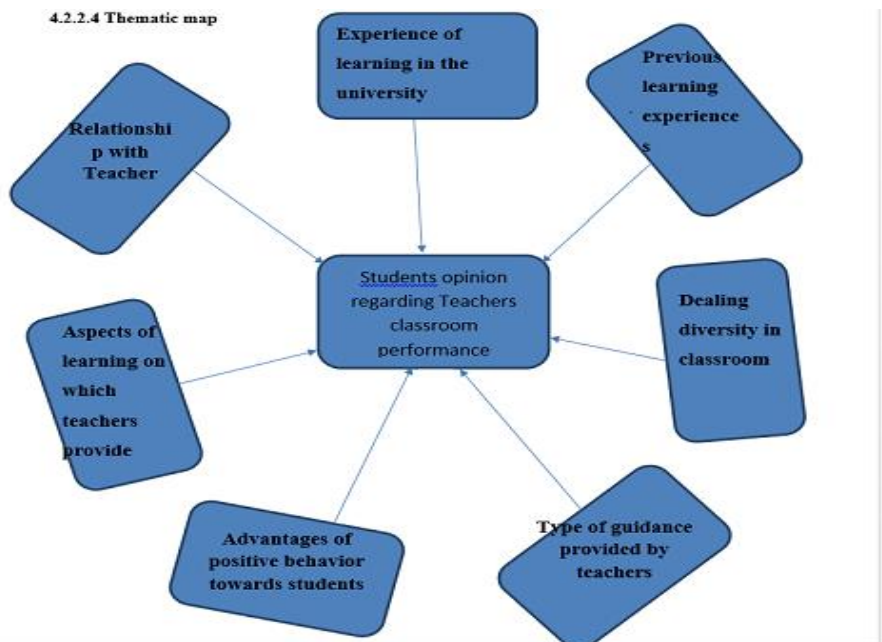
4.2.2.4 Thematic map

Experience of learning in the university

Relationship with Teacher

Previous learning experiences

Students opinion regarding Teachers classroom performance

Dealing diversity in classroom

Aspects of learning on which teachers provide

Advantages of positive behavior towards students

Type of guidance provided by teachers